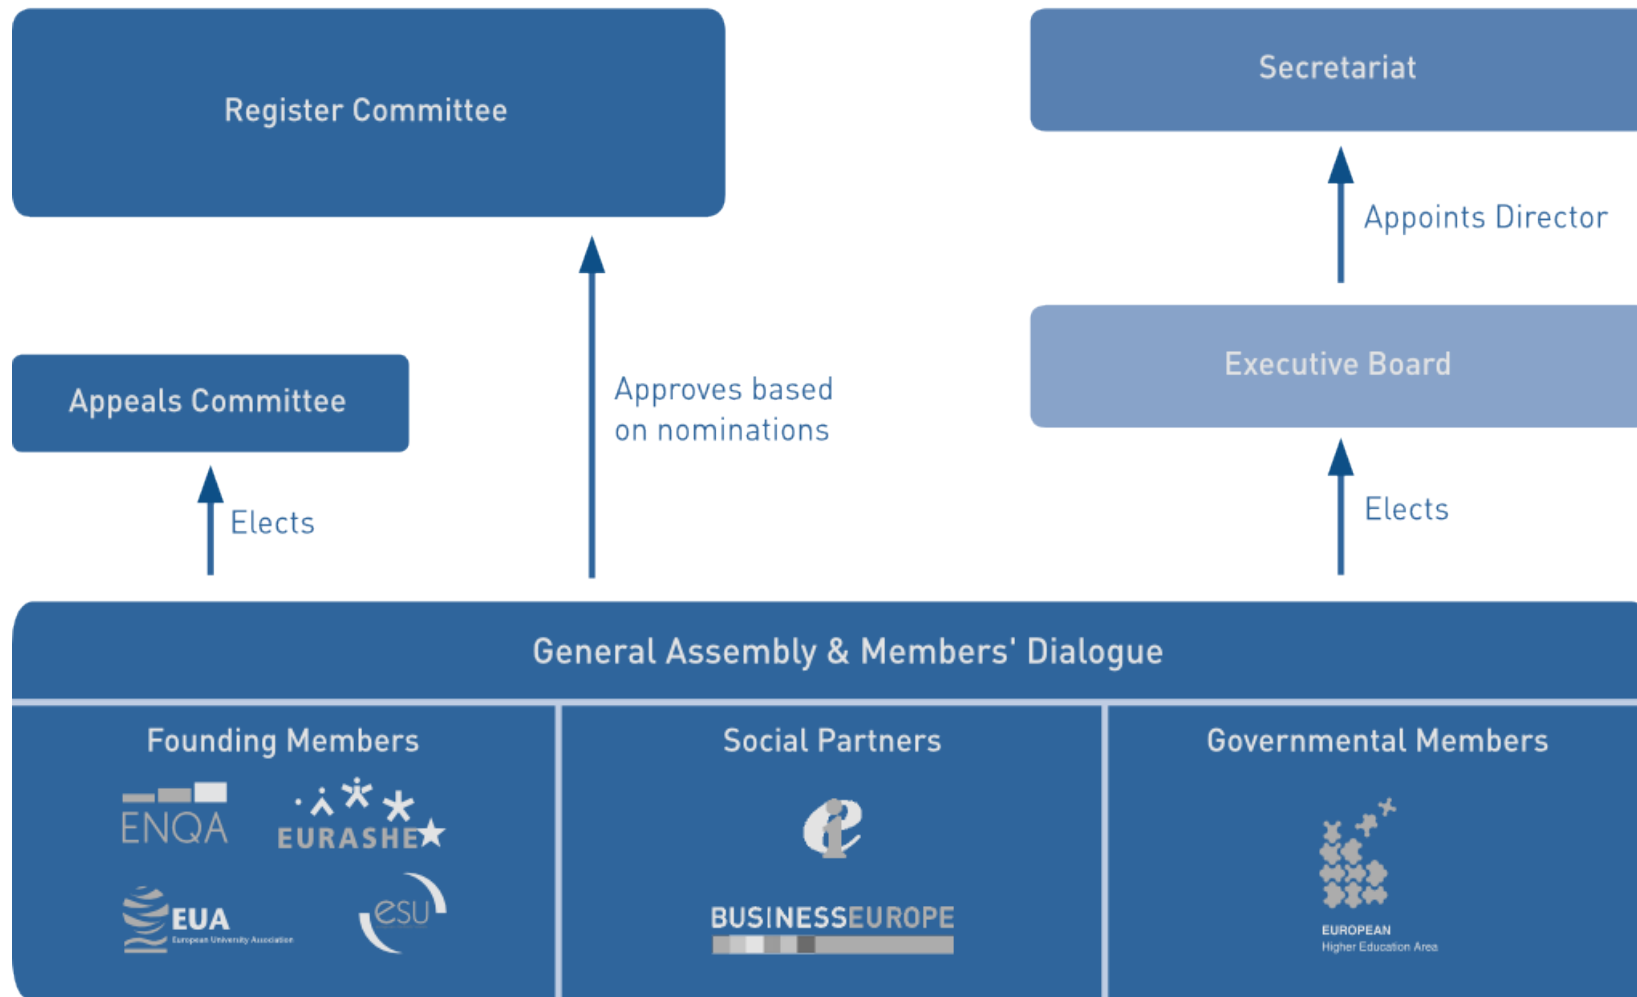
Register Committee

Secretariat

Appoints Director

Executive Board

Appeals Committee

Approves based on nominations

Elects

Elects

General Assembly & Members' Dialogue

Founding Members

ENQA

EURASHE

EUA
European University Association

esu

Social Partners

BUSINESSEUROPE

Governmental Members

EUROPEAN
Higher Education Area